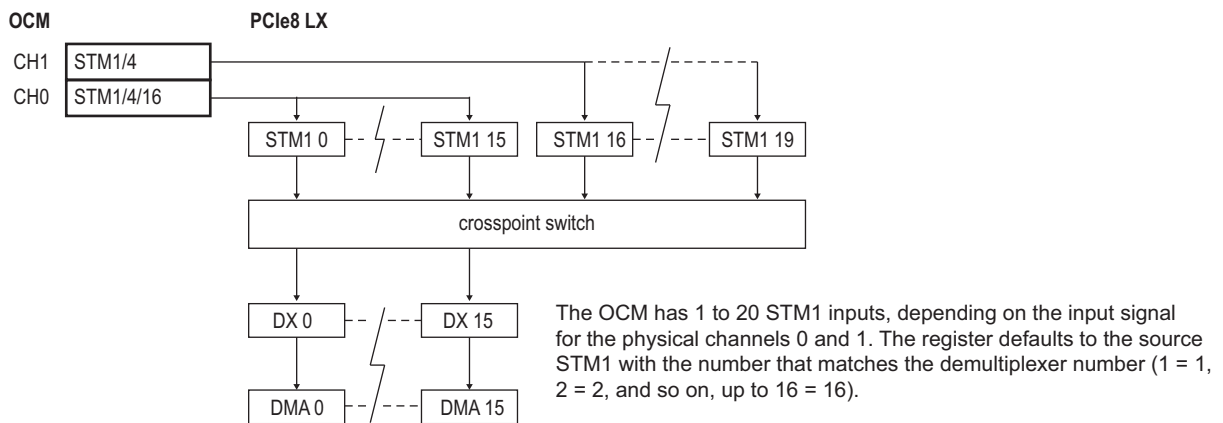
OCM

PCIe8 LX

CH1 STM1/4

CH0 STM1/4/16

STM1 0

STM1 15

STM1 16

STM1 19

crosspoint switch

DX 0

DX 15

DMA 0

DMA 15

The OCM has 1 to 20 STM1 inputs, depending on the input signal for the physical channels 0 and 1. The register defaults to the source STM1 with the number that matches the demultiplexer number (1 = 1, 2 = 2, and so on, up to 16 = 16).